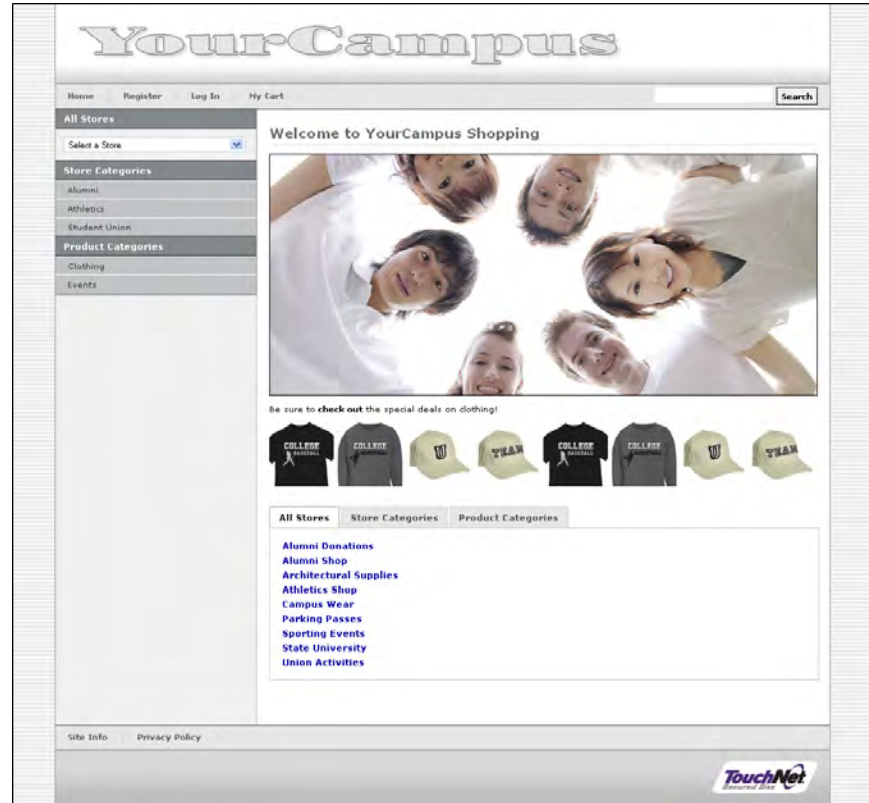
YourCampus

Home Register Log In My Cart Search

All Stores

Select a Store

Store Categories

Alumni

Athletics

Student Union

Product Categories

Clothing

Events

Welcome to YourCampus Shopping

Be sure to **check out** the special deals on clothing!

COLLEGE BASEBALL COLLEGE BASEBALL U TEAM COLLEGE BASEBALL COLLEGE BASEBALL U TEAM

All Stores Store Categories Product Categories

Alumni Donations
Alumni Shop
Architectural Supplies
Athletics Shop
Campus Wear
Parking Passes
Sporting Events
State University
Union Activities

Site Info Privacy Policy

TouchNet Secured Site